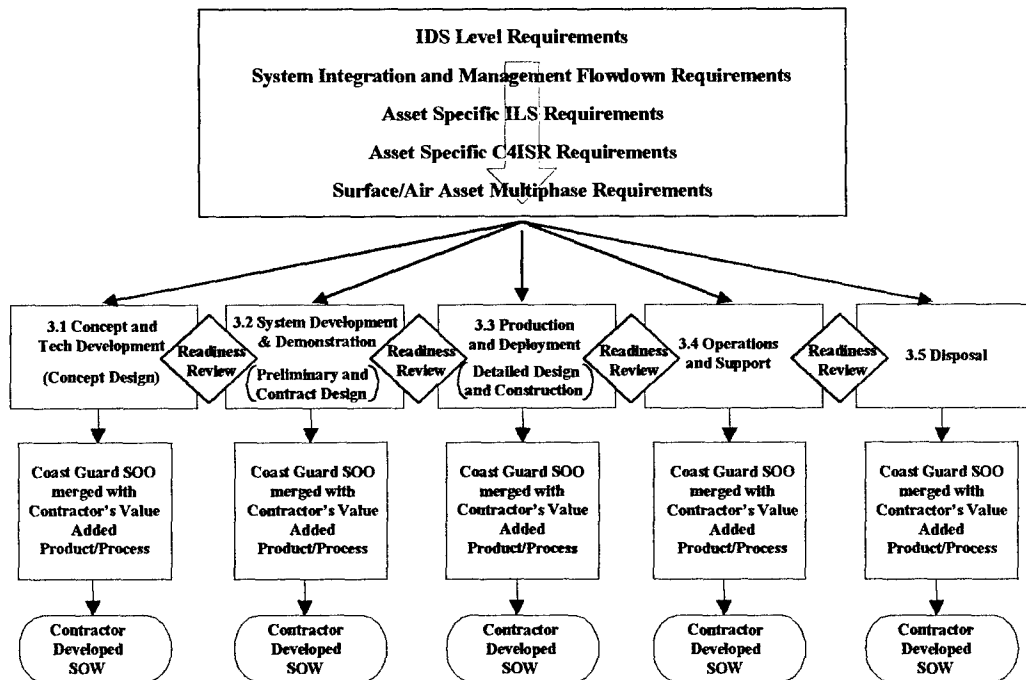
IDS Level Requirements

System Integration and Management Flowdown Requirements

Asset Specific ILS Requirements

Asset Specific C4ISR Requirements

Surface/Air Asset Multiphase Requirements

3.1 Concept and Tech Development

(Concept Design)

Readiness Review

3.2 System Development & Demonstration

(Preliminary and Contract Design)

Readiness Review

3.3 Production and Deployment

(Detailed Design and Construction)

Readiness Review

3.4 Operations and Support

Readiness Review

3.5 Disposal

Coast Guard SOO merged with Contractor's Value Added Product/Process

Coast Guard SOO merged with Contractor's Value Added Product/Process

Coast Guard SOO merged with Contractor's Value Added Product/Process

Coast Guard SOO merged with Contractor's Value Added Product/Process

Coast Guard SOO merged with Contractor's Value Added Product/Process

Contractor Developed SOW

Contractor Developed SOW

Contractor Developed SOW

Contractor Developed SOW

Contractor Developed SOW